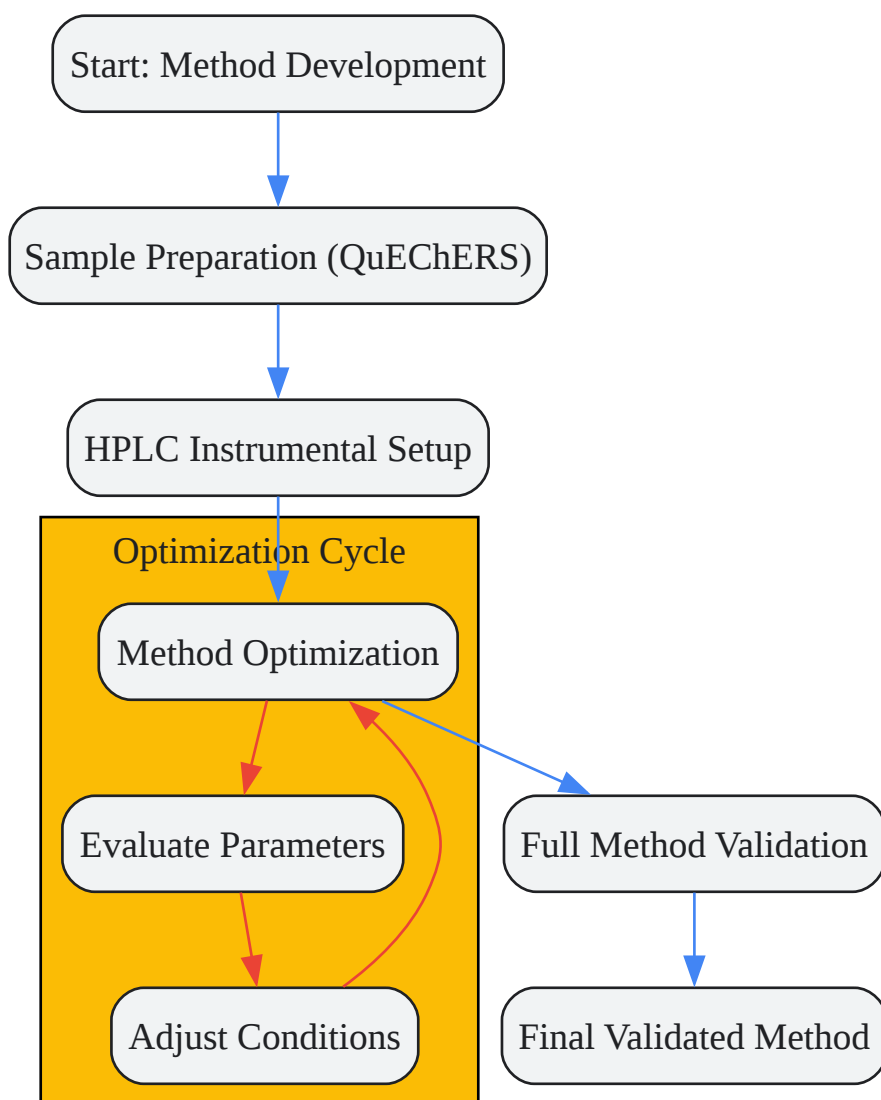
Start: Method Development

Sample Preparation (QuEChERS)

HPLC Instrumental Setup

Optimization Cycle

Method Optimization

Evaluate Parameters

Adjust Conditions

Full Method Validation

Final Validated Method